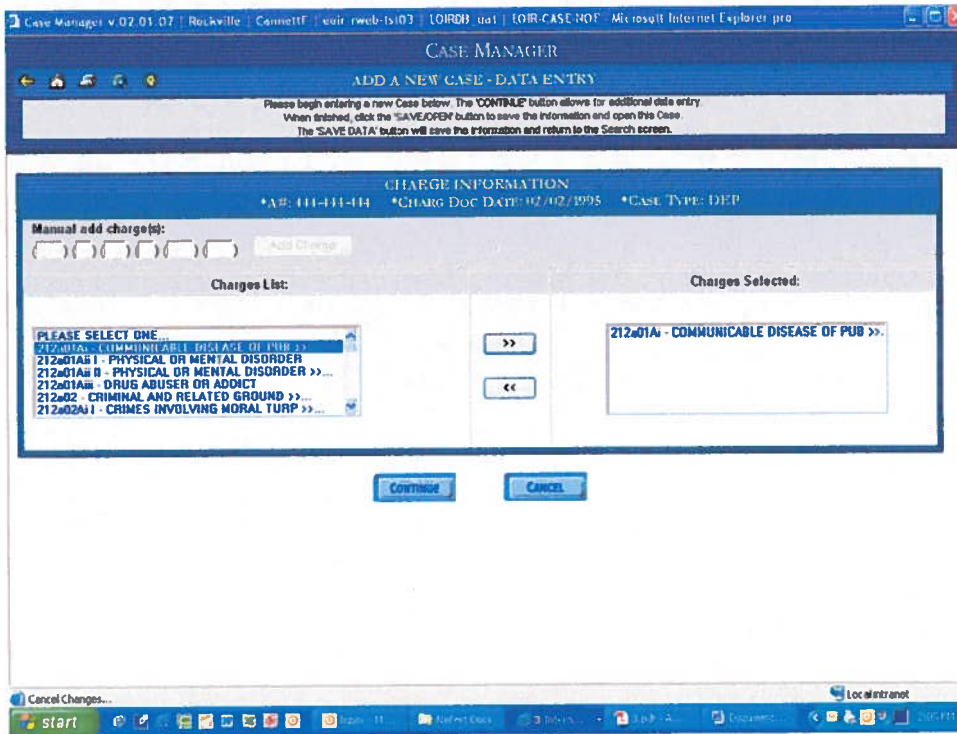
Case Manager v.02.01.07 | Rockville | ConnettF | eoir-rweb-ts03 | EOIRDB_uat | EOIR-CASE-NOF - Microsoft Internet Explorer pro

CASE MANAGER

ADD A NEW CASE - DATA ENTRY

Please begin entering a new Case below. The 'CONTINUE' button allows for additional data entry. When finished, click the 'SAVE/OPEN' button to save the information and open this Case. The 'SAVE DATA' button will save the information and return to the Search screen.

CHARGE INFORMATION
•A#: 444-444-444 •CHARG DOC DATE: 02/02/1995 •CASE TYPE: DEP

Manual add charge(s):
( ) ( ) ( ) ( ) ( ) ( ) Add Charge

Charges List:

PLEASE SELECT ONE...
212a01Ai - COMMUNICABLE DISEASE OF PUB >>
212a01Aii I - PHYSICAL OR MENTAL DISORDER
212a01Aii II - PHYSICAL OR MENTAL DISORDER >>...
212a01Aiii - DRUG ABUSER OR ADDICT
212a02 - CRIMINAL AND RELATED GROUND >>...
212a02Ai I - CRIMES INVOLVING MORAL TURP >>...

>>

<<

Charges Selected:

212a01Ai - COMMUNICABLE DISEASE OF PUB >>.

CONTINUE

CANCEL

Cancel Changes...

Local intranet

start